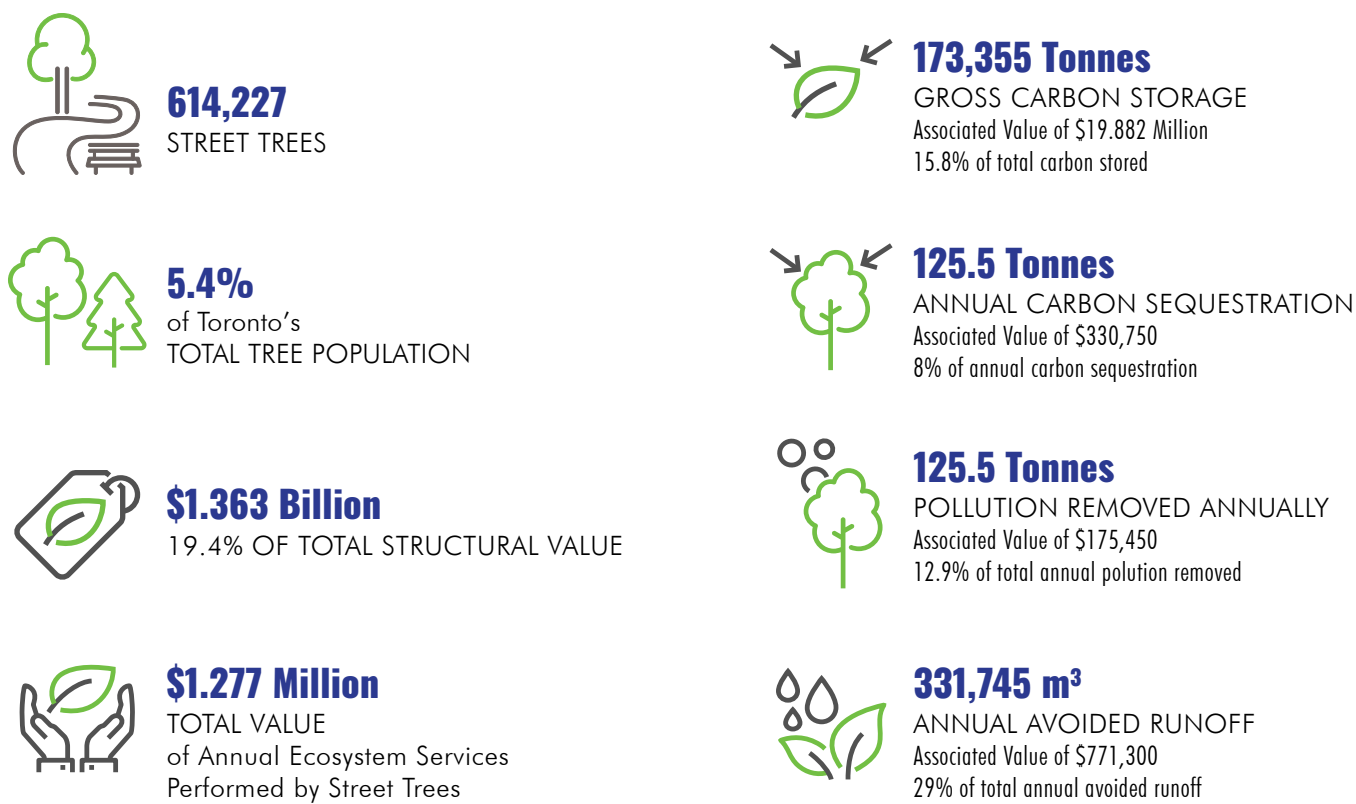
614,227
STREET TREES

5.4%
of Toronto's
TOTAL TREE POPULATION

\$1.363 Billion
19.4% OF TOTAL STRUCTURAL VALUE

\$1.277 Million
TOTAL VALUE
of Annual Ecosystem Services
Performed by Street Trees

173,355 Tonnes
GROSS CARBON STORAGE
Associated Value of \$19.882 Million
15.8% of total carbon stored

125.5 Tonnes
ANNUAL CARBON SEQUESTRATION
Associated Value of \$330,750
8% of annual carbon sequestration

125.5 Tonnes
POLLUTION REMOVED ANNUALLY
Associated Value of \$175,450
12.9% of total annual polution removed

331,745 $m^3$
ANNUAL AVOIDED RUNOFF
Associated Value of \$771,300
29% of total annual avoided runoff